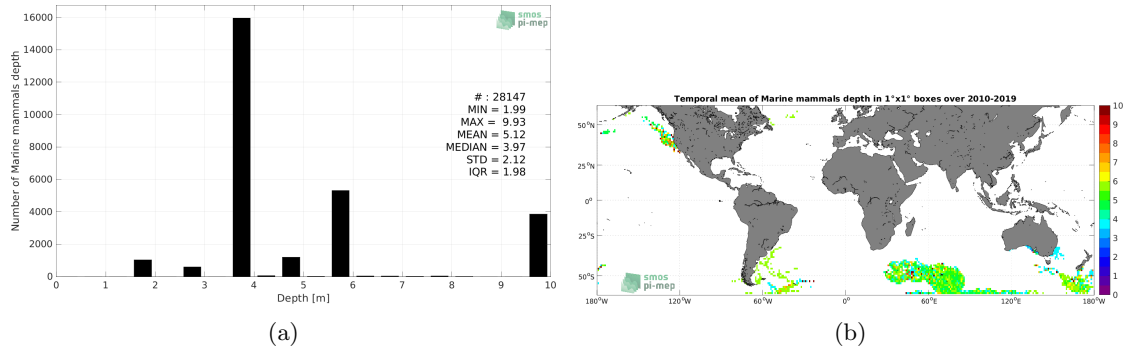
smos
pi-mep

16000
14000
12000
10000
8000
6000
4000
2000
0

Number of Marine mammals depth

# : 28147
MIN = 1.99
MAX = 9.93
MEAN = 5.12
MEDIAN = 3.97
STD = 2.12
IQR = 1.98

0 1 2 3 4 5 6 7 8 9 10
Depth [m]

(a)

Temporal mean of Marine mammals depth in 1°x1° boxes over 2010-2019

50°N
25°N
0°
25°S
50°S

180°W 120°W 60°W 0° 60°E 120°E 180°W

smos
pi-mep

10
9
8
7
6
5
4
3
2
1
0

(b)